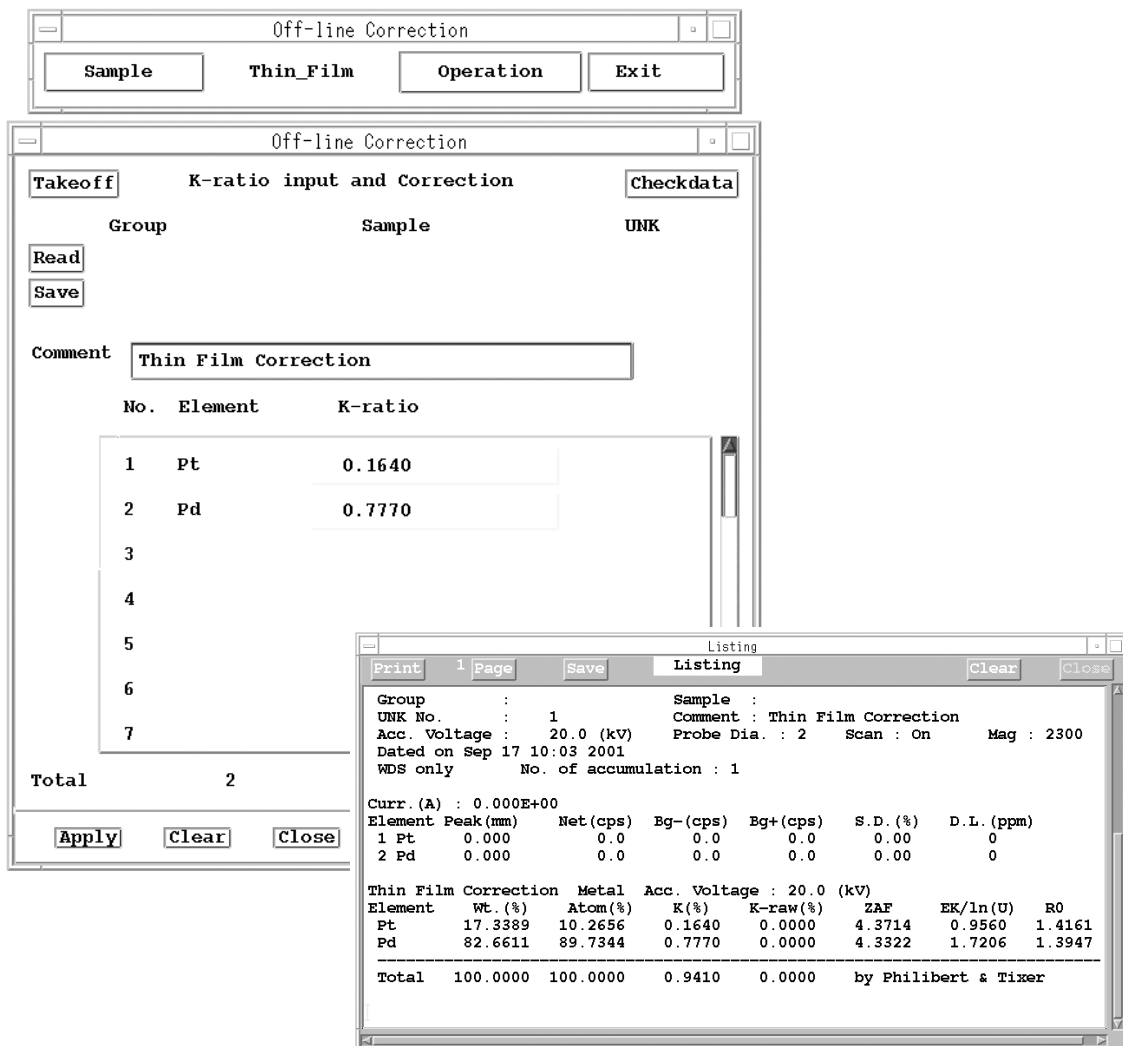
Off-line Correction

Sample Thin_Film Operation Exit

Off-line Correction

Takeoff K-ratio input and Correction Checkdata

Group Sample UNK

Read

Save

Comment Thin Film Correction

| No. | Element | K-ratio |
|---|---|---|
| 1 | Pt | 0.1640 |
| 2 | Pd | 0.7770 |
| 3 | | |
| 4 | | |
| 5 | | |
| 6 | | |
| 7 | | |

Total 2

Apply Clear Close

Listing

Print 1 Page Save Listing Clear Close

Group : Sample :
UNK No. : 1 Comment : Thin Film Correction
Acc. Voltage : 20.0 (kV) Probe Dia. : 2 Scan : On Mag : 2300
Dated on Sep 17 10:03 2001
WDS only No. of accumulation : 1

Curr.(A) : 0.000E+00

| Element | Peak(mm) | Net(cps) | Bg-(cps) | Bg+(cps) | S.D.(%) | D.L.(ppm) |
|---|---|---|---|---|---|---|
| 1 Pt | 0.000 | 0.0 | 0.0 | 0.0 | 0.00 | 0 |
| 2 Pd | 0.000 | 0.0 | 0.0 | 0.0 | 0.00 | 0 |

Thin Film Correction Metal Acc. Voltage : 20.0 (kV)

| Element | Wt.(%) | Atom(%) | K(%) | K-raw(%) | ZAF | EK/ln(U) | R0 |
|---|---|---|---|---|---|---|---|
| Pt | 17.3389 | 10.2656 | 0.1640 | 0.0000 | 4.3714 | 0.9560 | 1.4161 |
| Pd | 82.6611 | 89.7344 | 0.7770 | 0.0000 | 4.3322 | 1.7206 | 1.3947 |
| Total | 100.0000 | 100.0000 | 0.9410 | 0.0000 | by Philibert & Tixer | | |